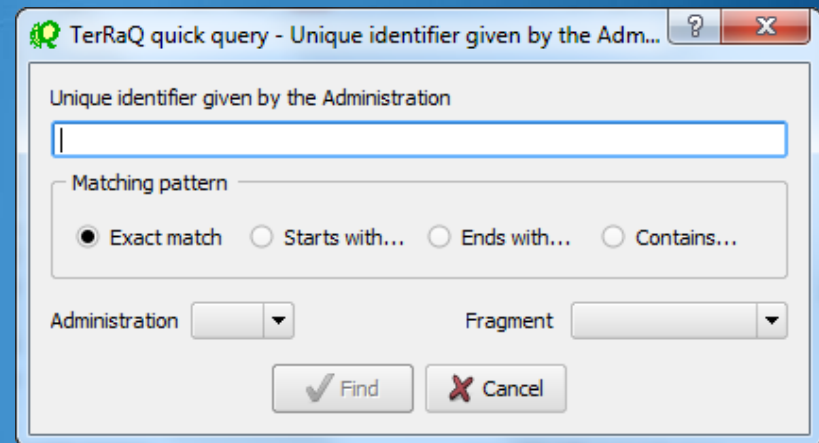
TerRaQ quick query - Unique identifier given by the Adm...

?

X

Unique identifier given by the Administration

Matching pattern

Exact match

Starts with...

Ends with...

Contains...

Administration

Fragment

Find

Cancel